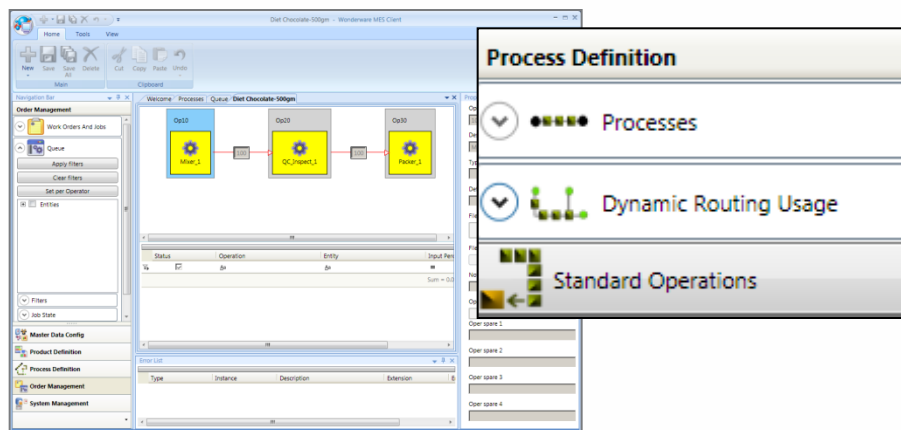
Diet Chocolate-500gm - Wonderware MES Client

Home Tools View

New Save Save All Delete Cut Copy Paste Undo

Main Clipboard

Navigation Bar

Order Management

Work Orders And Jobs

Queue

Apply filters

Clear filters

Set per Operator

Entities

Filters

Job State

Master Data Config

Product Definition

Process Definition

Order Management

System Management

Welcome Processes Queue Diet Chocolate-500gm

Op10

Mixer_1

100

Op20

QC_Inspect_1

100

Op30

Packer_1

| Status | Operation | Entity | Input Per |
|---|---|---|---|

Sum = 0.0

Error List

| Type | Instance | Description | Extension |
|---|---|---|---|

Oper spare 1

Oper spare 2

Oper spare 3

Oper spare 4

Process Definition

Processes

Dynamic Routing Usage

Standard Operations